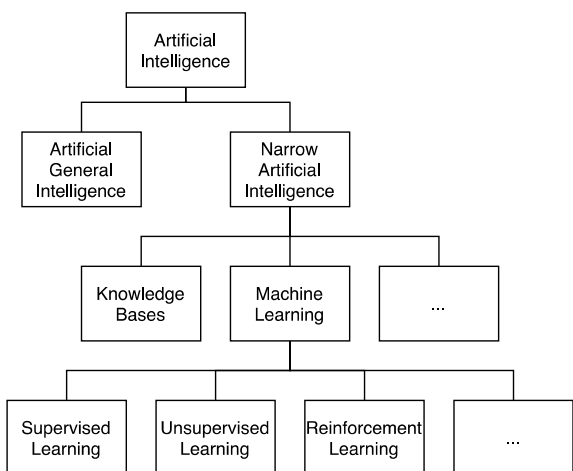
Artificial Intelligence

Artificial General Intelligence

Narrow Artificial Intelligence

Knowledge Bases

Machine Learning

...

Supervised Learning

Unsupervised Learning

Reinforcement Learning

...